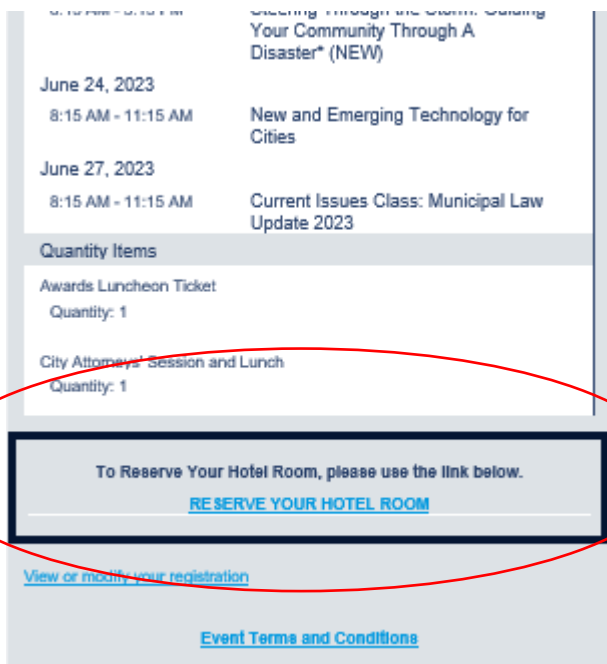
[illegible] Through the Storm: Guiding Your Community Through A Disaster* (NEW)

June 24, 2023

8:15 AM - 11:15 AM New and Emerging Technology for Cities

June 27, 2023

8:15 AM - 11:15 AM Current Issues Class: Municipal Law Update 2023

Quantity Items

Awards Luncheon Ticket
Quantity: 1

City Attorneys' Session and Lunch
Quantity: 1

To Reserve Your Hotel Room, please use the link below.

RESERVE YOUR HOTEL ROOM

View or modify your registration

Event Terms and Conditions